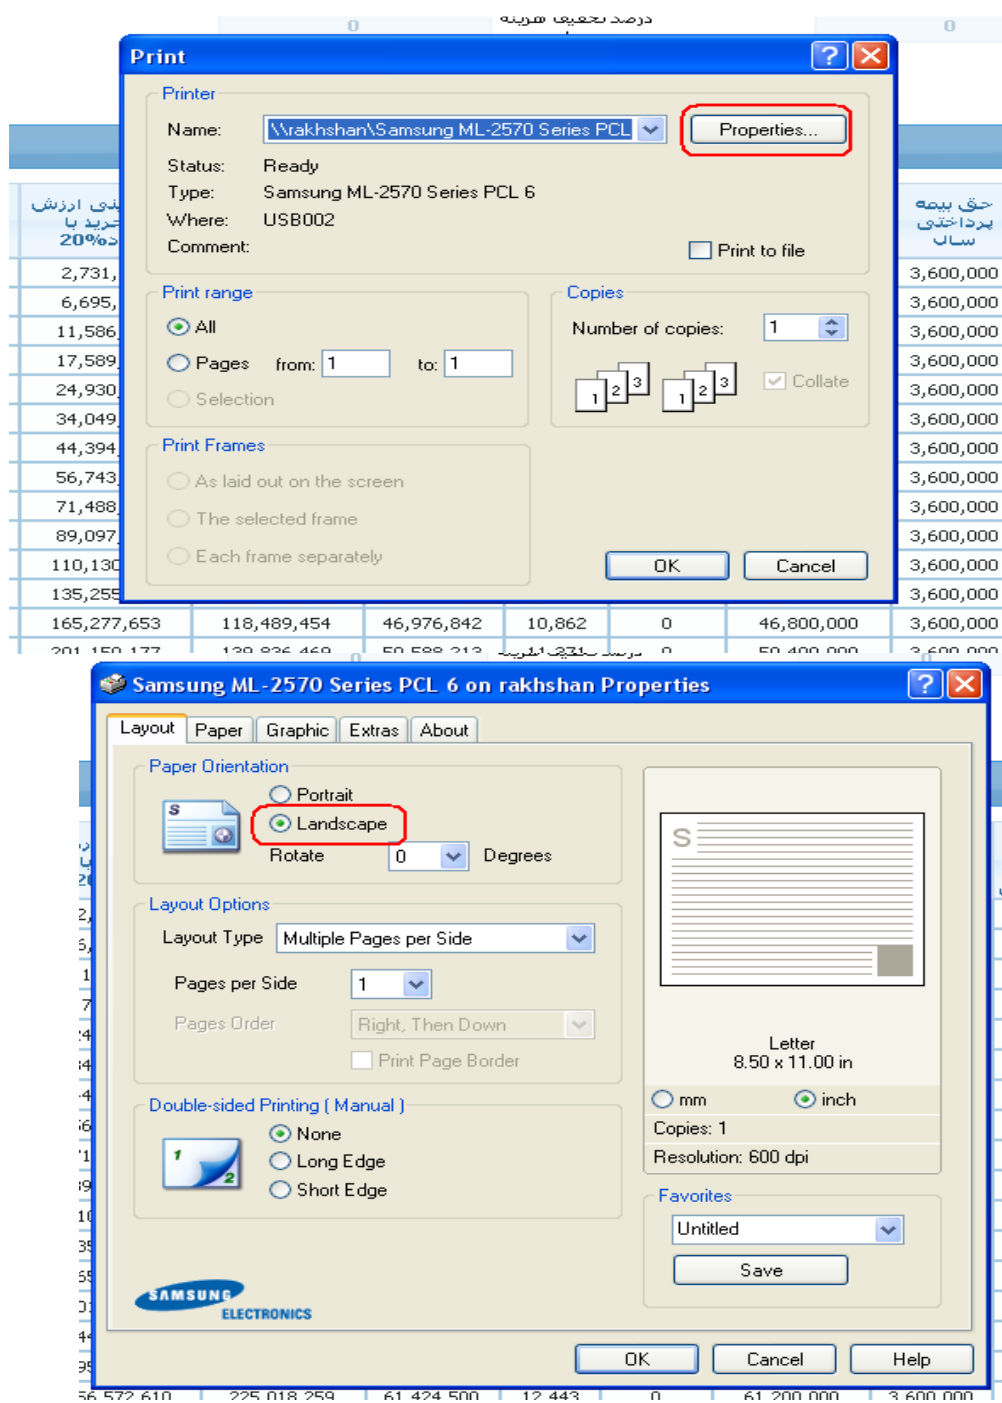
0 درصد تحقیق هزینه 0

Print

Printer

Name: \\rakhshan\Samsung ML-2570 Series PCL

Properties...

Status: Ready

Type: Samsung ML-2570 Series PCL 6

Where: USB002

Comment:

Print to file

Print range

All

Pages from: 1 to: 1

Selection

Copies

Number of copies: 1

Collate

Print Frames

As laid out on the screen

The selected frame

Each frame separately

OK Cancel

| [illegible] ارزش خرید با 20%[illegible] | | | | | | حق بیمه پرداختی سال |
|---|---|---|---|---|---|---|
| 2,731, | | | | | | 3,600,000 |
| 6,695, | | | | | | 3,600,000 |
| 11,586, | | | | | | 3,600,000 |
| 17,589, | | | | | | 3,600,000 |
| 24,930, | | | | | | 3,600,000 |
| 34,049, | | | | | | 3,600,000 |
| 44,394, | | | | | | 3,600,000 |
| 56,743, | | | | | | 3,600,000 |
| 71,488, | | | | | | 3,600,000 |
| 89,097, | | | | | | 3,600,000 |
| 110,13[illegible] | | | | | | 3,600,000 |
| 135,25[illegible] | | | | | | 3,600,000 |
| 165,277,653 | 118,489,454 | 46,976,842 | 10,862 | 0 | 46,800,000 | 3,600,000 |

Samsung ML-2570 Series PCL 6 on rakhshan Properties

Layout Paper Graphic Extras About

Paper Orientation

Portrait

Landscape

Rotate 0 Degrees

Layout Options

Layout Type Multiple Pages per Side

Pages per Side 1

Pages Order Right, Then Down

Print Page Border

Double-sided Printing ( Manual )

None

Long Edge

Short Edge

SAMSUNG ELECTRONICS

Letter
8.50 x 11.00 in

mm inch

Copies: 1

Resolution: 600 dpi

Favorites

Untitled

Save

OK Cancel Help

56,572,610 225,018,259 61,424,500 12,443 0 61,200,000 3,600,000